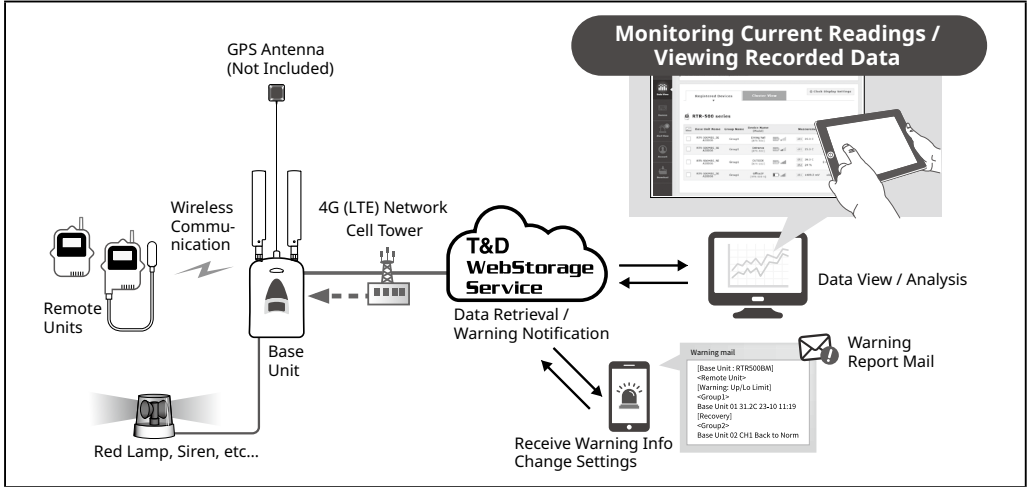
Monitoring Current Readings / Viewing Recorded Data

GPS Antenna (Not Included)

Wireless Communication

4G (LTE) Network Cell Tower

T&D WebStorage Service

Remote Units

Base Unit

Data Retrieval / Warning Notification

Data View / Analysis

Warning Report Mail

Warning mail
[Base Unit : RTR500BM]
<Remote Unit>
[Warning: Up/Lo Limit]
<Group1>
Base Unit 01 31.2C 23-10 11:19
[Recovery]
<Group2>
Base Unit 02 CH1 Back to Norm

Red Lamp, Siren, etc...

Receive Warning Info
Change Settings